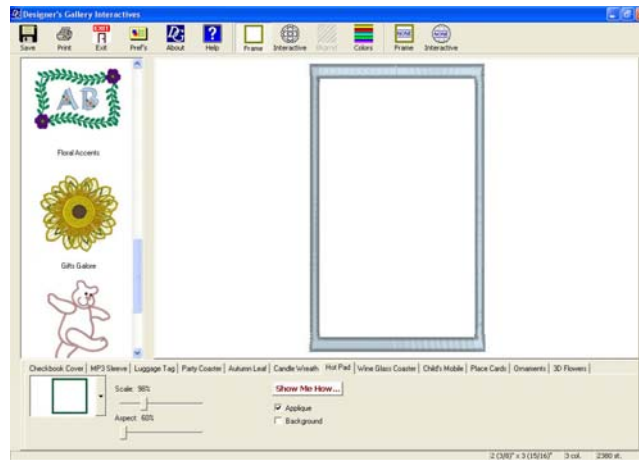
Designer's Gallery Interactives

Save Print Exit Pref's About Help Frame Interactive Morrel Colors Frame Interactive

AB

Floral Accents

Gifts Galore

Checkbook Cover | MP3 Sleeve | Luggage Tag | Party Coaster | Autumn Leaf | Candle Wreath | Hot Pad | Wine Glass Coaster | Child's Mobile | Place Cards | Ornaments | 3D Flowers

Scale: 98%

Aspect: 60%

Show Me How...

☑ Applique

☐ Background

2 (3/8)" x 3 (15/16)" 3 col. 2380 st.